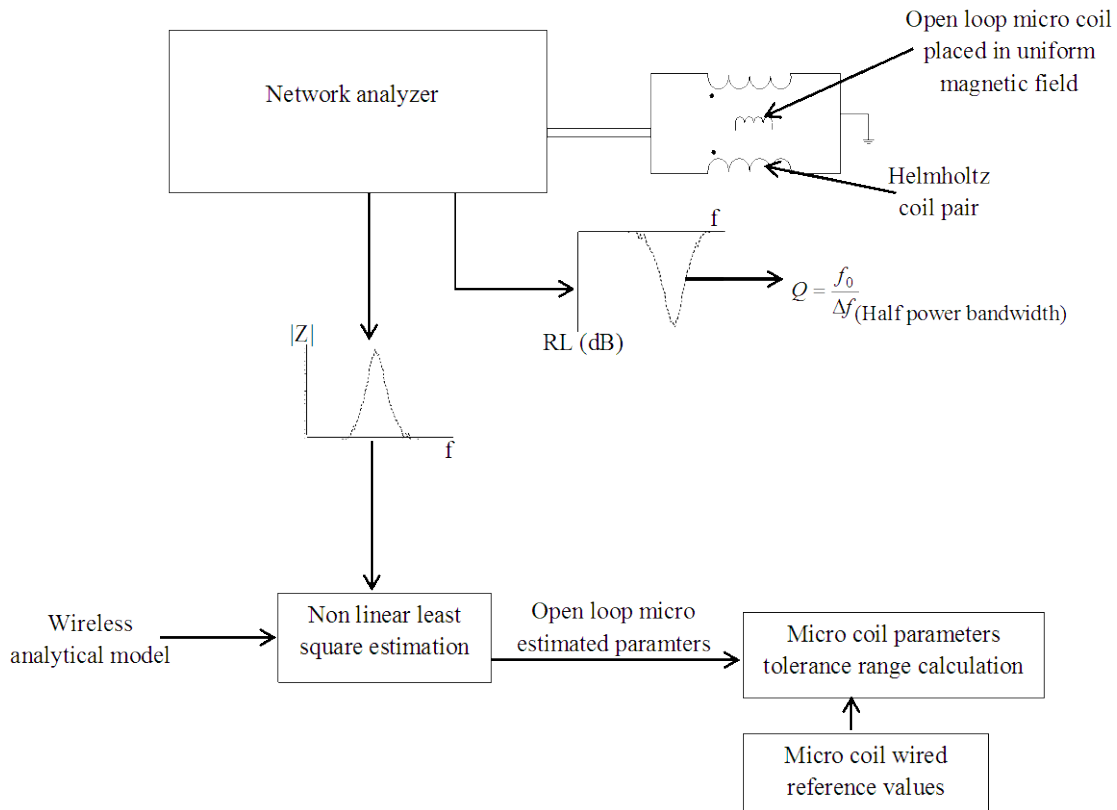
Network analyzer

Open loop micro coil placed in uniform magnetic field

Helmholtz coil pair

f

RL (dB)

$Q = \frac{f_0}{\Delta f}$ (Half power bandwidth)

|Z|

f

Wireless analytical model

Non linear least square estimation

Open loop micro estimated paramters

Micro coil parameters tolerance range calculation

Micro coil wired reference values